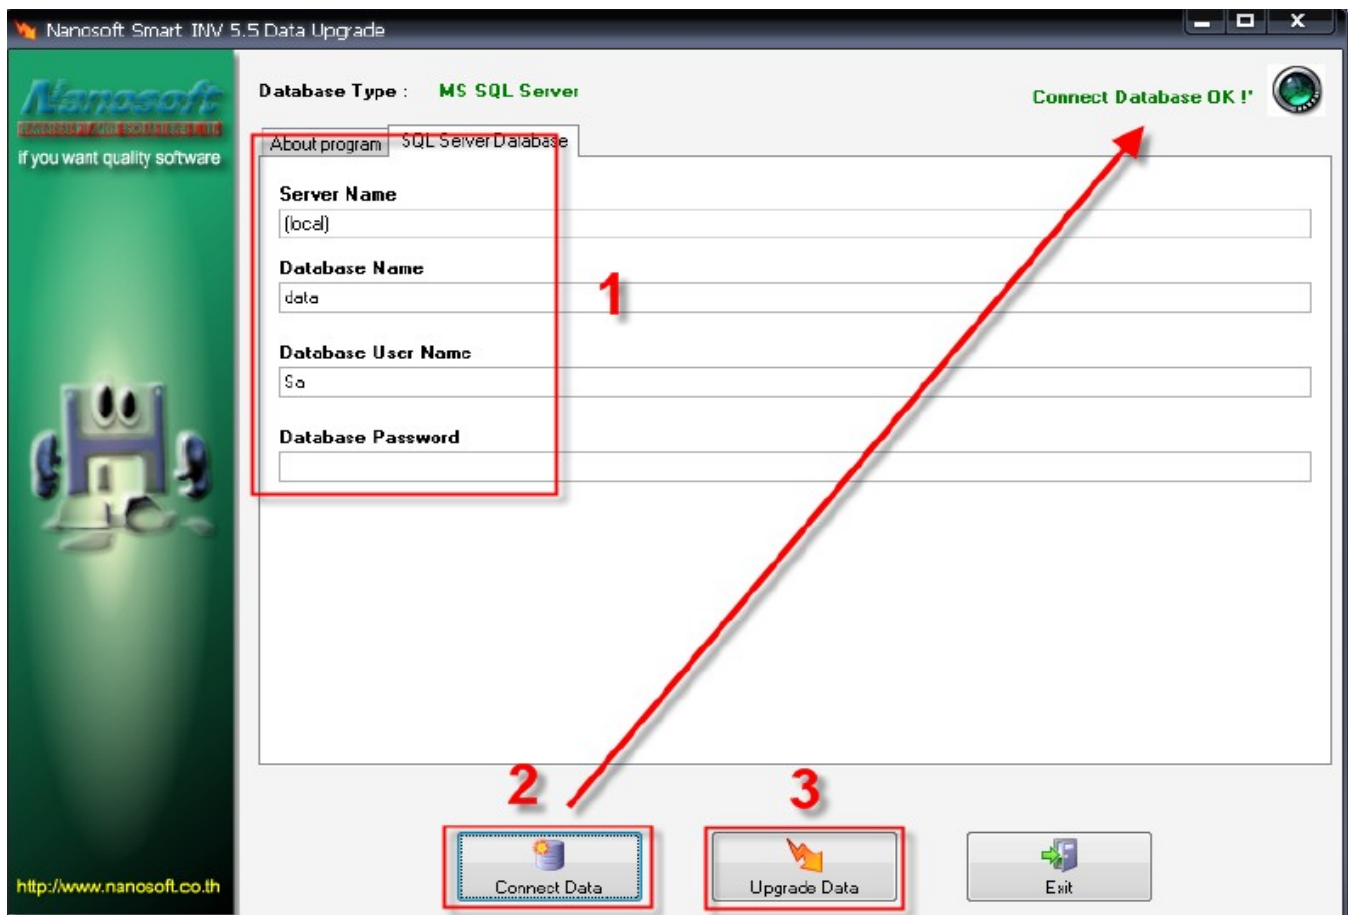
Nanosoft Smart INV 5.5 Data Upgrade

Nanosoft
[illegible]
if you want quality software

Database Type : MS SQL Server

Connect Database OK !'

About program | SQL Server Database

Server Name
(local)

Database Name
data

Database User Name
Sa

Database Password

1

2

3

Connect Data

Upgrade Data

Exit

http://www.nanosoft.co.th